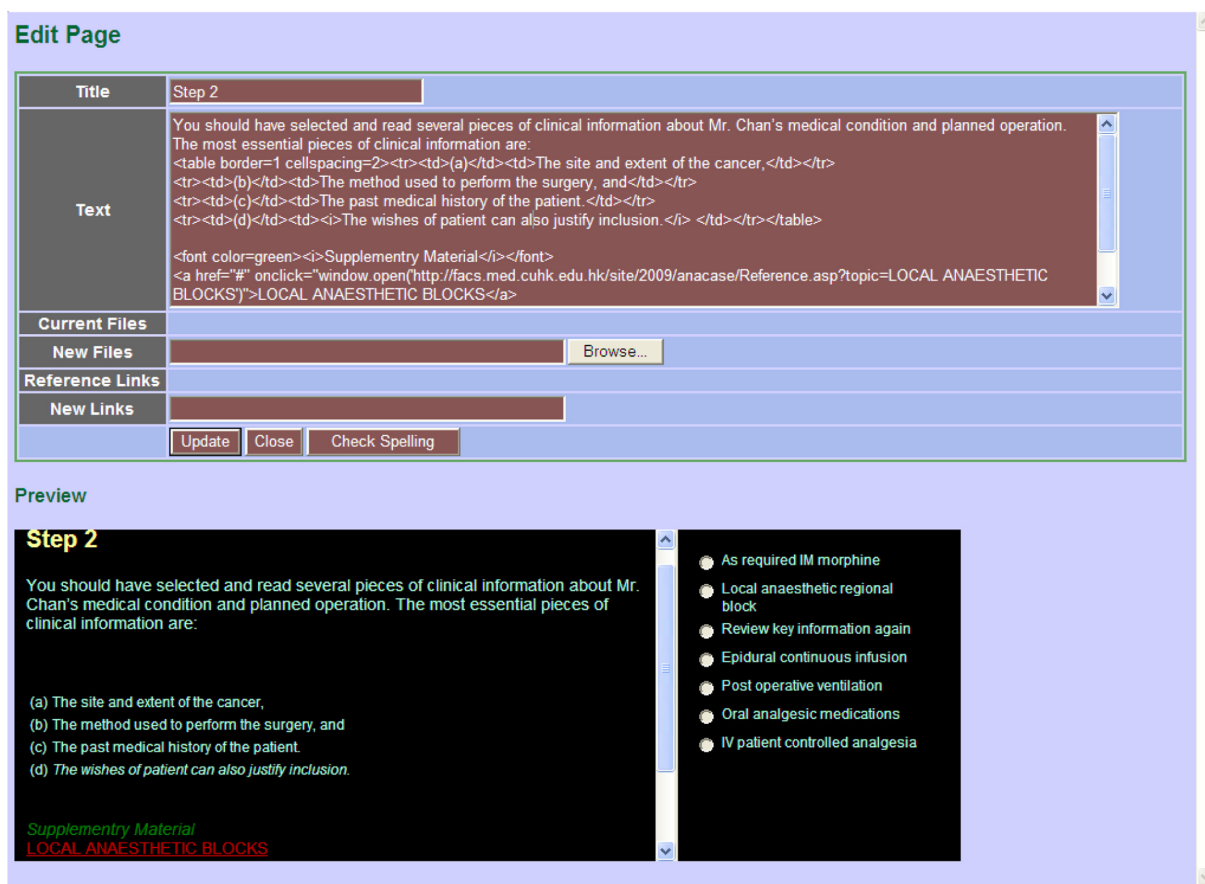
Edit Page

| Title | Step 2 |
|---|---|
| Text | You should have selected and read several pieces of clinical information about Mr. Chan's medical condition and planned operation. The most essential pieces of clinical information are: <table border=1 cellspacing=2><tr><td>(a)</td><td>The site and extent of the cancer,</td></tr> <tr><td>(b)</td><td>The method used to perform the surgery, and</td></tr> <tr><td>(c)</td><td>The past medical history of the patient.</td></tr> <tr><td>(d)</td><td><i>The wishes of patient can also justify inclusion.</i> </td></tr></table> <font color=green><i>Supplementry Material</i></font> <a href="#" onclick="window.open('http://facs.med.cuhk.edu.hk/site/2009/anacase/Reference.asp?topic=LOCAL ANAESTHETIC BLOCKS')">LOCAL ANAESTHETIC BLOCKS</a> |
| Current Files | |
| New Files | Browse... |
| Reference Links | |
| New Links | |
| | Update Close Check Spelling |

Preview

Step 2

You should have selected and read several pieces of clinical information about Mr. Chan's medical condition and planned operation. The most essential pieces of clinical information are:

(a) The site and extent of the cancer,
(b) The method used to perform the surgery, and
(c) The past medical history of the patient.
(d) The wishes of patient can also justify inclusion.

Supplementry Material
LOCAL ANAESTHETIC BLOCKS

As required IM morphine
Local anaesthetic regional block
Review key information again
Epidural continuous infusion
Post operative ventilation
Oral analgesic medications
IV patient controlled analgesia